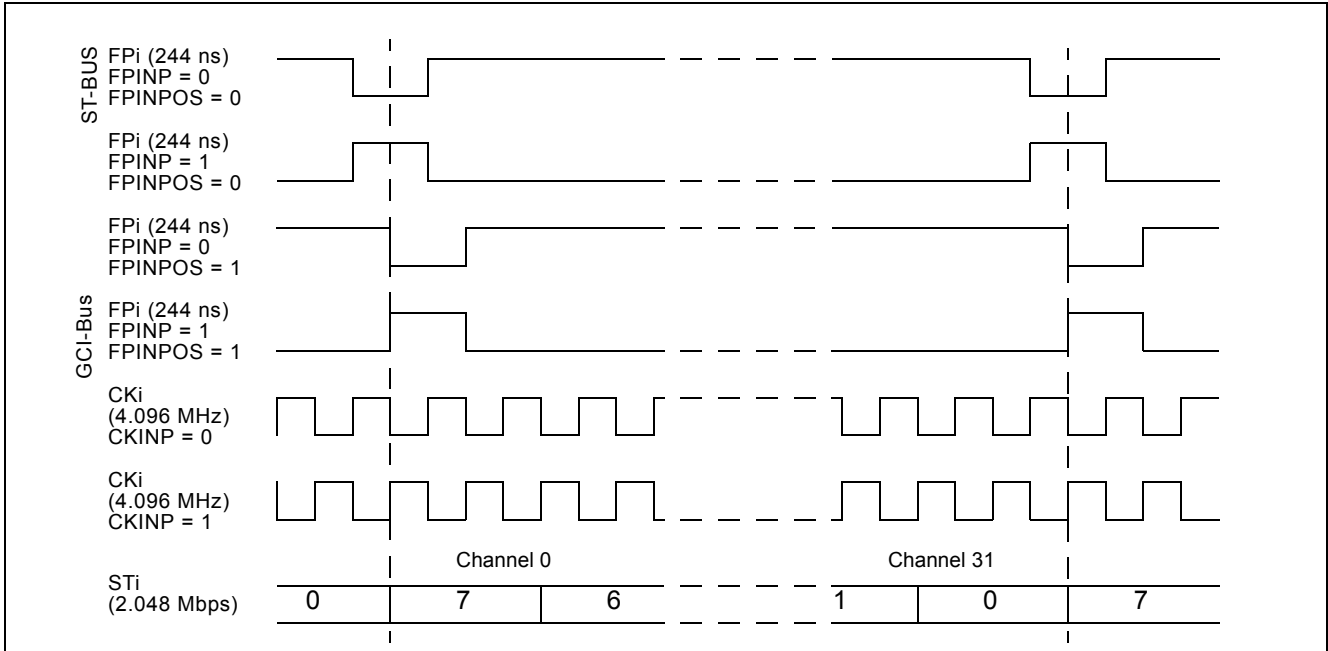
ST-BUS

FPi (244 ns)
FPINP = 0
FPINPOS = 0

FPi (244 ns)
FPINP = 1
FPINPOS = 0

FPi (244 ns)
FPINP = 0
FPINPOS = 1

GCI-Bus

FPi (244 ns)
FPINP = 1
FPINPOS = 1

CKi
(4.096 MHz)
CKINP = 0

CKi
(4.096 MHz)
CKINP = 1

Channel 0

Channel 31

STi
(2.048 Mbps)

0 7 6 1 0 7